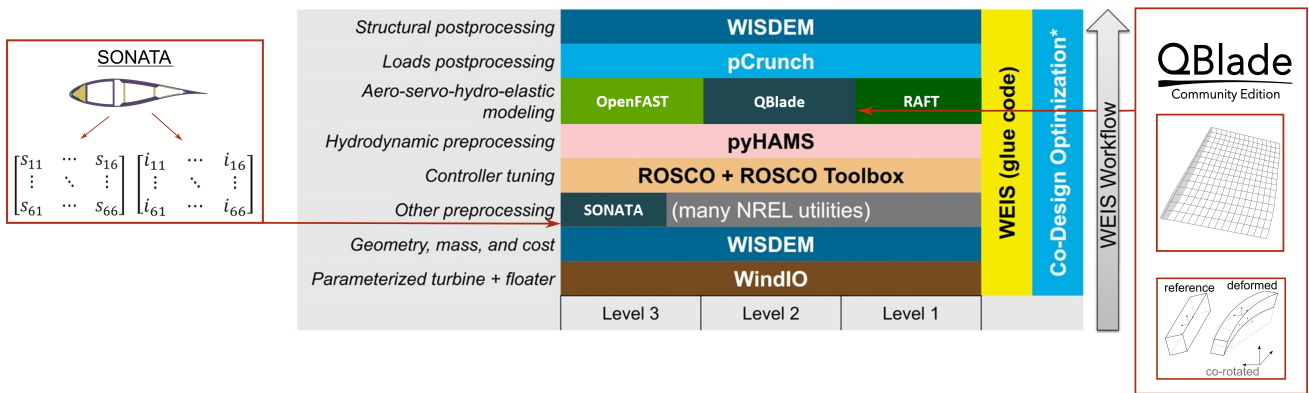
SONATA

$\begin{bmatrix} s_{11} & \cdots & s_{16} \\ \vdots & \ddots & \vdots \\ s_{61} & \cdots & s_{66} \end{bmatrix}$ $\begin{bmatrix} i_{11} & \cdots & i_{16} \\ \vdots & \ddots & \vdots \\ i_{61} & \cdots & i_{66} \end{bmatrix}$

Structural postprocessing | WISDEM
Loads postprocessing | pCrunch
Aero-servo-hydro-elastic modeling | OpenFAST | QBlade | RAFT
Hydrodynamic preprocessing | pyHAMS
Controller tuning | ROSCO + ROSCO Toolbox
Other preprocessing | SONATA | (many NREL utilities)
Geometry, mass, and cost | WISDEM
Parameterized turbine + floater | WindIO

Level 3 | Level 2 | Level 1

WEIS (glue code)

Co-Design Optimization*

WEIS Workflow

QBlade
Community Edition

reference
deformed
co-rotated